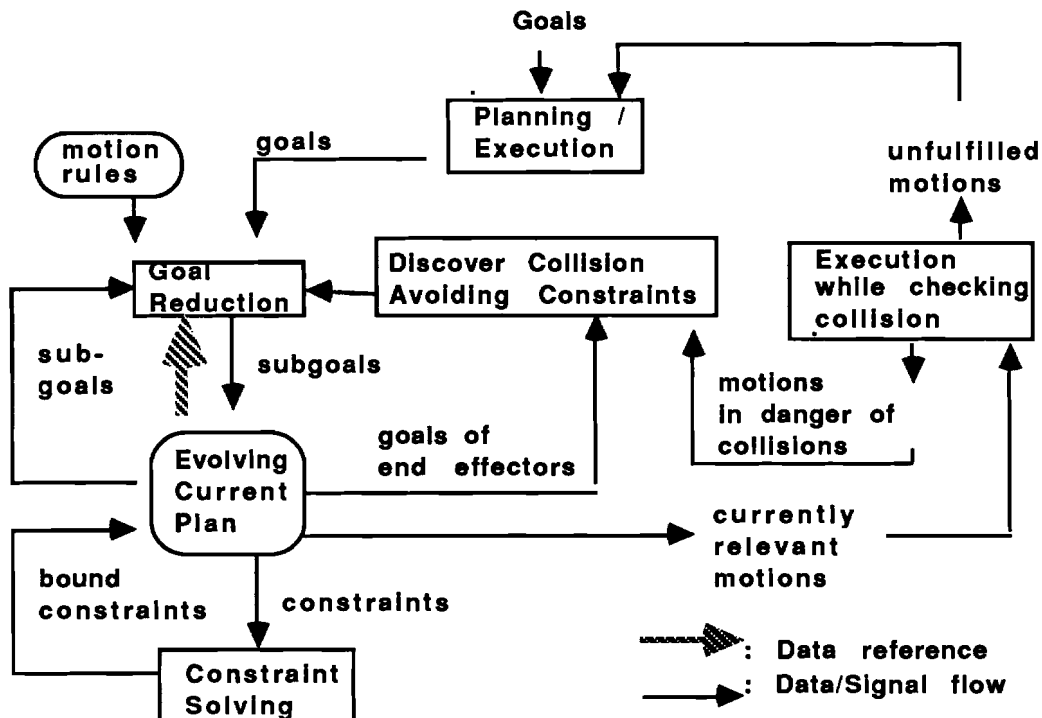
Goals

Planning / Execution

motion rules

goals

unfulfilled motions

Goal Reduction

Discover Collision Avoiding Constraints

Execution while checking collision

sub-goals

subgoals

motions in danger of collisions

Evolving Current Plan

goals of end effectors

currently relevant motions

bound constraints

constraints

Constraint Solving

: Data reference

: Data/Signal flow